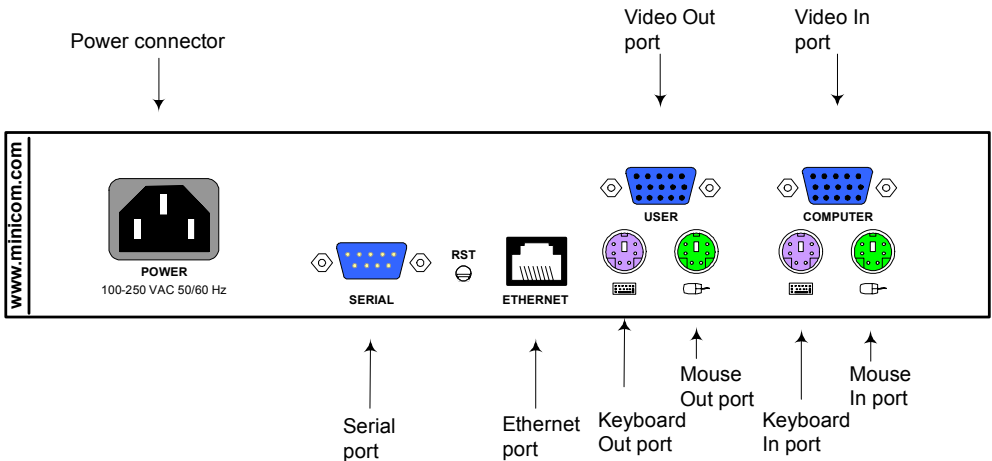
Power connector

Video Out port

Video In port

www.minicom.com

POWER
100-250 VAC 50/60 Hz

SERIAL

RST

ETHERNET

USER

COMPUTER

Serial port

Ethernet port

Keyboard Out port

Mouse Out port

Keyboard In port

Mouse In port